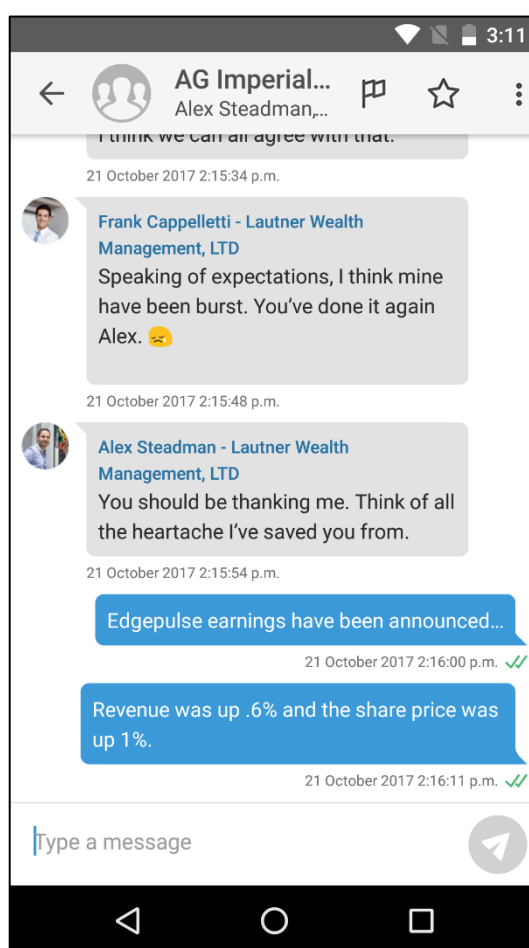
3:11

AG Imperial...
Alex Steadman,...

I think we can all agree with that.

21 October 2017 2:15:34 p.m.

Frank Cappelletti - Lautner Wealth Management, LTD
Speaking of expectations, I think mine have been burst. You've done it again Alex. 😖

21 October 2017 2:15:48 p.m.

Alex Steadman - Lautner Wealth Management, LTD
You should be thanking me. Think of all the heartache I've saved you from.

21 October 2017 2:15:54 p.m.

Edgepulse earnings have been announced...

21 October 2017 2:16:00 p.m.

Revenue was up .6% and the share price was up 1%.

21 October 2017 2:16:11 p.m.

Type a message